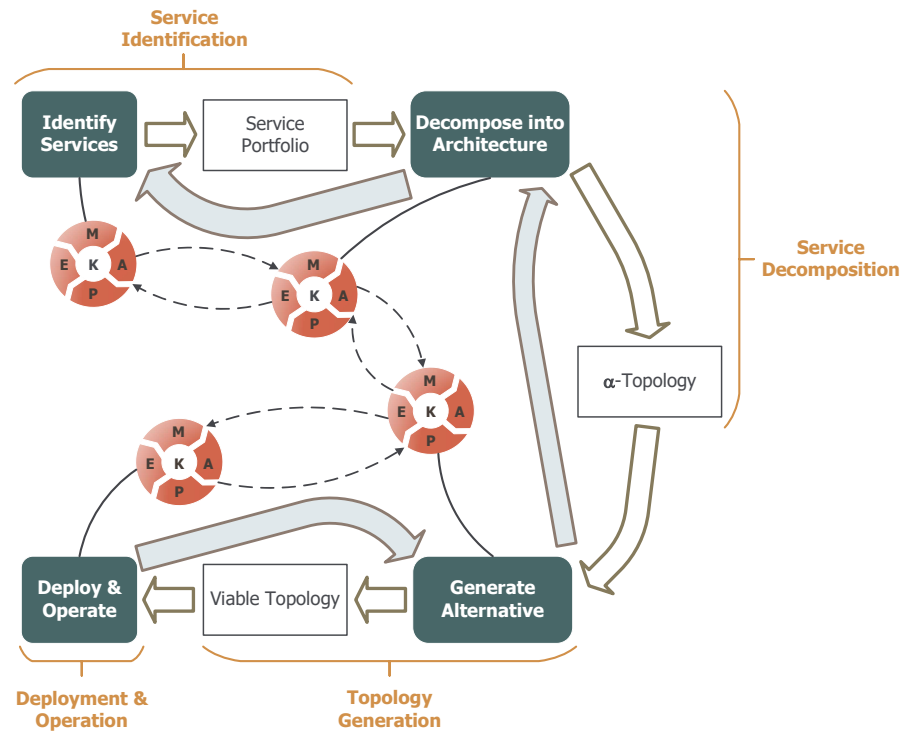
Service Identification

Identify Services

Service Portfolio

Decompose into Architecture

Service Decomposition

M
E K A
P

M
E K A
P

$\alpha$-Topology

M
E K A
P

M
E K A
P

Deploy & Operate

Viable Topology

Generate Alternative

Deployment & Operation

Topology Generation